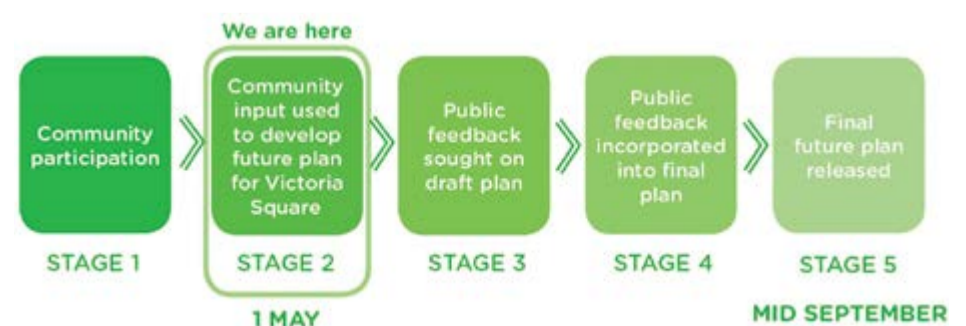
We are here

Community participation

STAGE 1

Community input used to develop future plan for Victoria Square

STAGE 2

1 MAY

Public feedback sought on draft plan

STAGE 3

Public feedback incorporated into final plan

STAGE 4

Final future plan released

STAGE 5

MID SEPTEMBER